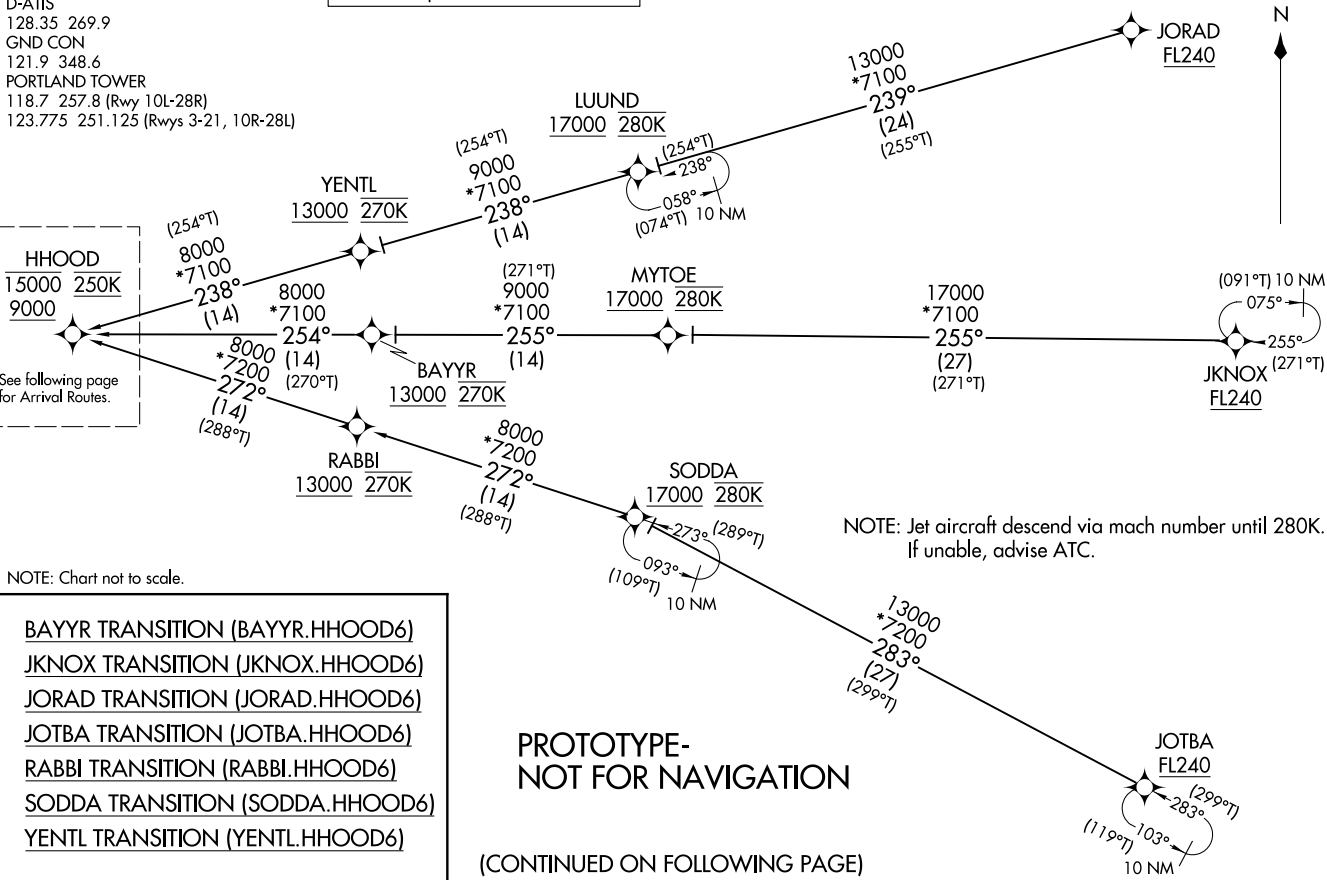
D-ATIS
128.35 269.9
GND CON
121.9 348.6
PORTLAND TOWER
118.7 257.8 (Rwy 10L-28R)
123.775 251.125 (Rwys 3-21, 10R-28L)

N

JORAD
FL240

13000
*7100
239°
(24)
(255°T)

LUUND
17000 280K

(254°T)
238°
058°
(074°T) 10 NM

(254°T)
9000
*7100
238°
(14)

YENTL
13000 270K

(254°T)
8000
*7100
238°
(14)

HHOOD
15000 250K
9000

See following page for Arrival Routes.

8000
*7100
254°
(14)
(270°T)

BAYYR
13000 270K

(271°T)
9000
*7100
255°
(14)

MYTOE
17000 280K

17000
*7100
255°
(27)
(271°T)

(091°T) 10 NM
075°
255°
(271°T)
JKNOX
FL240

8000
*7200
272°
(14)
(288°T)

RABBI
13000 270K

8000
*7200
272°
(14)
(288°T)

SODDA
17000 280K

273°
(289°T)
093°
(109°T)
10 NM

NOTE: Jet aircraft descend via mach number until 280K. If unable, advise ATC.

NOTE: Chart not to scale.

BAYYR TRANSITION (BAYYR.HHOOD6)
JKNOX TRANSITION (JKNOX.HHOOD6)
JORAD TRANSITION (JORAD.HHOOD6)
JOTBA TRANSITION (JOTBA.HHOOD6)
RABBI TRANSITION (RABBI.HHOOD6)
SODDA TRANSITION (SODDA.HHOOD6)
YENTL TRANSITION (YENTL.HHOOD6)

13000
*7200
283°
(27)
(299°T)

PROTOTYPE-
NOT FOR NAVIGATION

JOTBA
FL240
(299°T)
283°
103°
(119°T)
10 NM

(CONTINUED ON FOLLOWING PAGE)